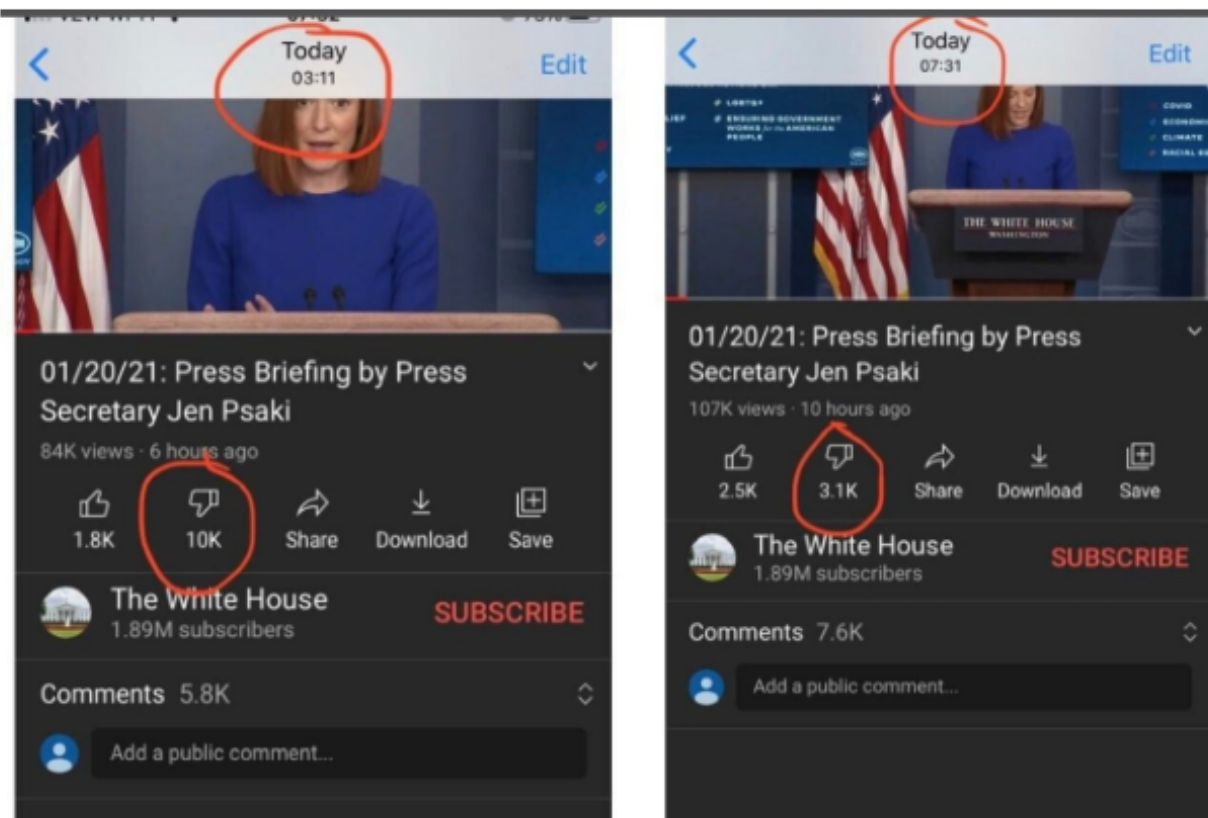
Today
03:11
Edit

01/20/21: Press Briefing by Press Secretary Jen Psaki
84K views · 6 hours ago

1.8K
10K
Share
Download
Save

The White House
1.89M subscribers
SUBSCRIBE

Comments 5.8K

Add a public comment...

Today
07:31
Edit

THE WHITE HOUSE
WASHINGTON

01/20/21: Press Briefing by Press Secretary Jen Psaki
107K views · 10 hours ago

2.5K
3.1K
Share
Download
Save

The White House
1.89M subscribers
SUBSCRIBE

Comments 7.6K

Add a public comment...